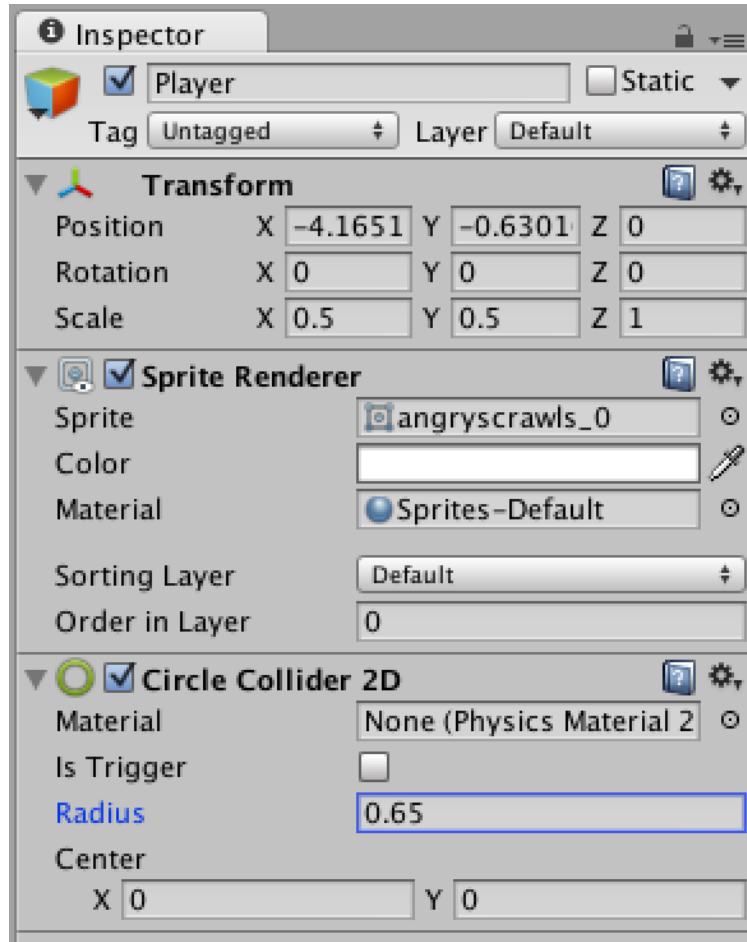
Inspector

Player
Static
Tag Untagged
Layer Default

Transform
Position X -4.1651 Y -0.6301 Z 0
Rotation X 0 Y 0 Z 0
Scale X 0.5 Y 0.5 Z 1

Sprite Renderer
Sprite angryscrawls_0
Color
Material Sprites-Default
Sorting Layer Default
Order in Layer 0

Circle Collider 2D
Material None (Physics Material 2
Is Trigger
Radius 0.65
Center
X 0 Y 0